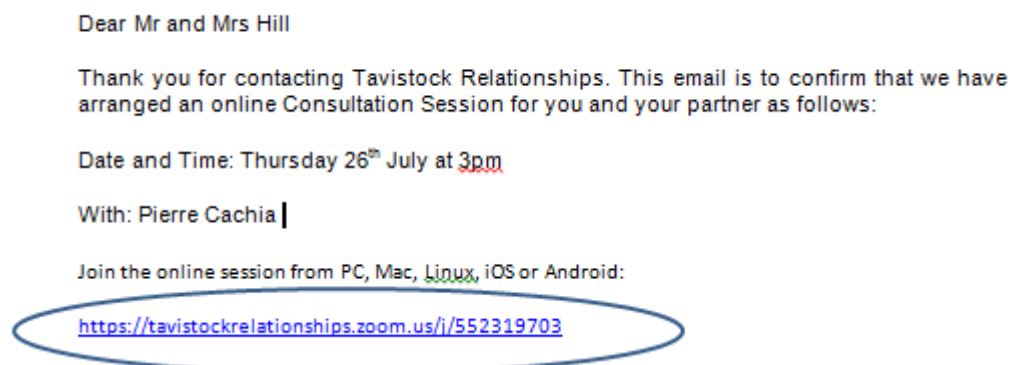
Dear Mr and Mrs Hill

Thank you for contacting Tavistock Relationships. This email is to confirm that we have arranged an online Consultation Session for you and your partner as follows:

Date and Time: Thursday 26$^{th}$ July at 3pm

With: Pierre Cachia

Join the online session from PC, Mac, Linux, iOS or Android:

https://tavistockrelationships.zoom.us/j/552319703